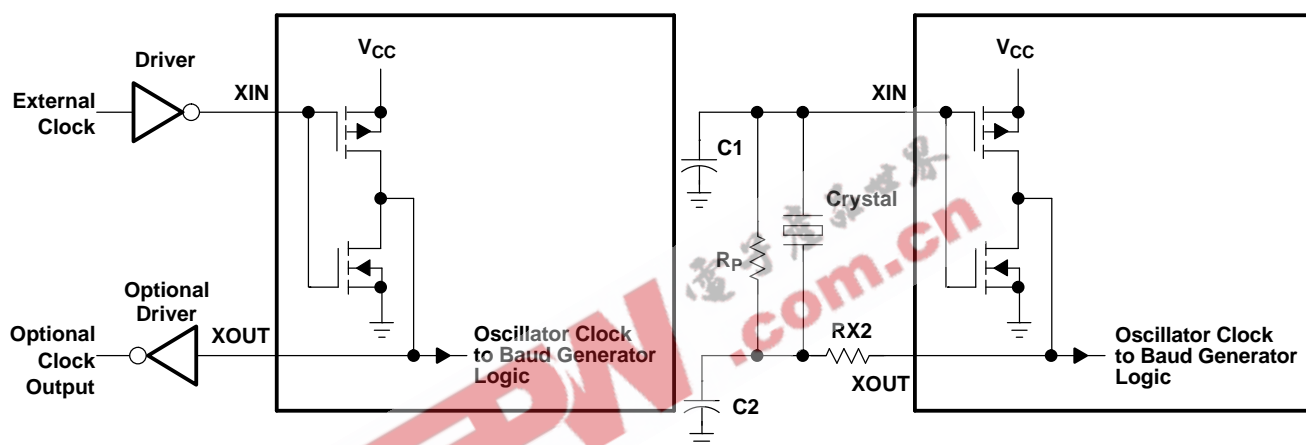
Driver

External Clock

XIN

$V_{CC}$

Optional Driver

Optional Clock Output

XOUT

Oscillator Clock to Baud Generator Logic

C1

Crystal

$R_P$

C2

RX2

XIN

$V_{CC}$

XOUT

Oscillator Clock to Baud Generator Logic

EDW .com.cn

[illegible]